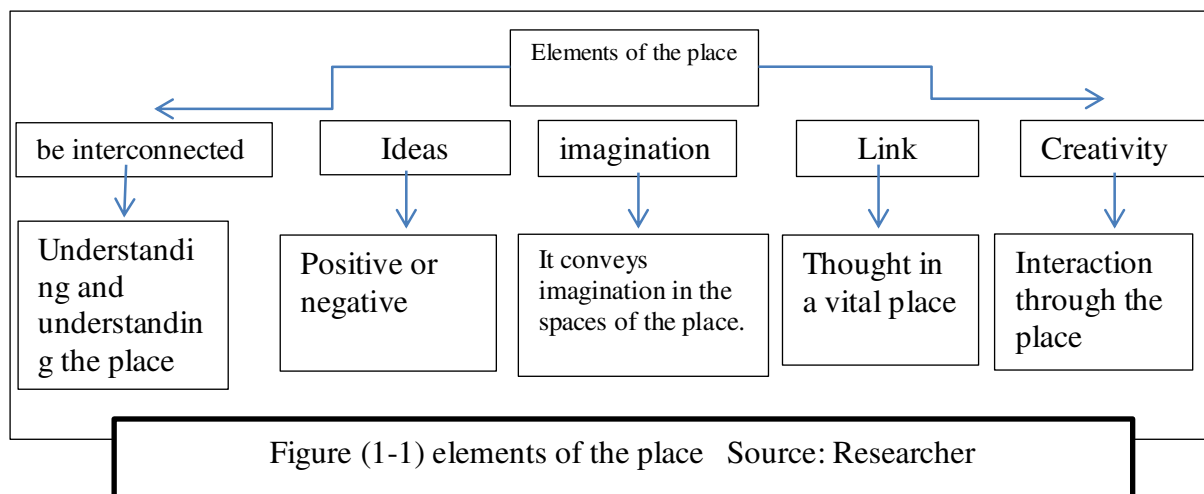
Elements of the place

be interconnected

Understanding and understanding the place

Ideas

Positive or negative

imagination

It conveys imagination in the spaces of the place.

Link

Thought in a vital place

Creativity

Interaction through the place

Figure (1-1) elements of the place Source: Researcher